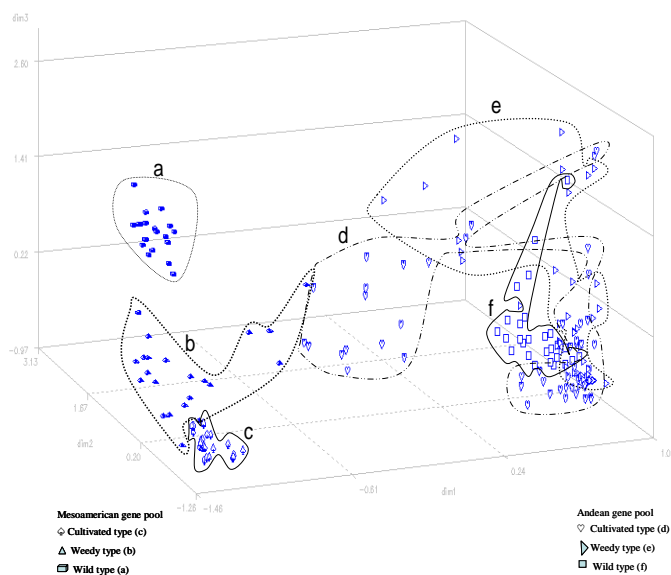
dim3

2.60

1.41

0.22

-0.97

3.13

1.67

0.20

-1.26

dim2

-1.46

-0.81

dim1

0.24

1.0

a

b

c

d

e

f

Mesoamerican gene pool

Cultivated type (c)

Weedy type (b)

Wild type (a)

Andean gene pool

Cultivated type (d)

Weedy type (e)

Wild type (f)